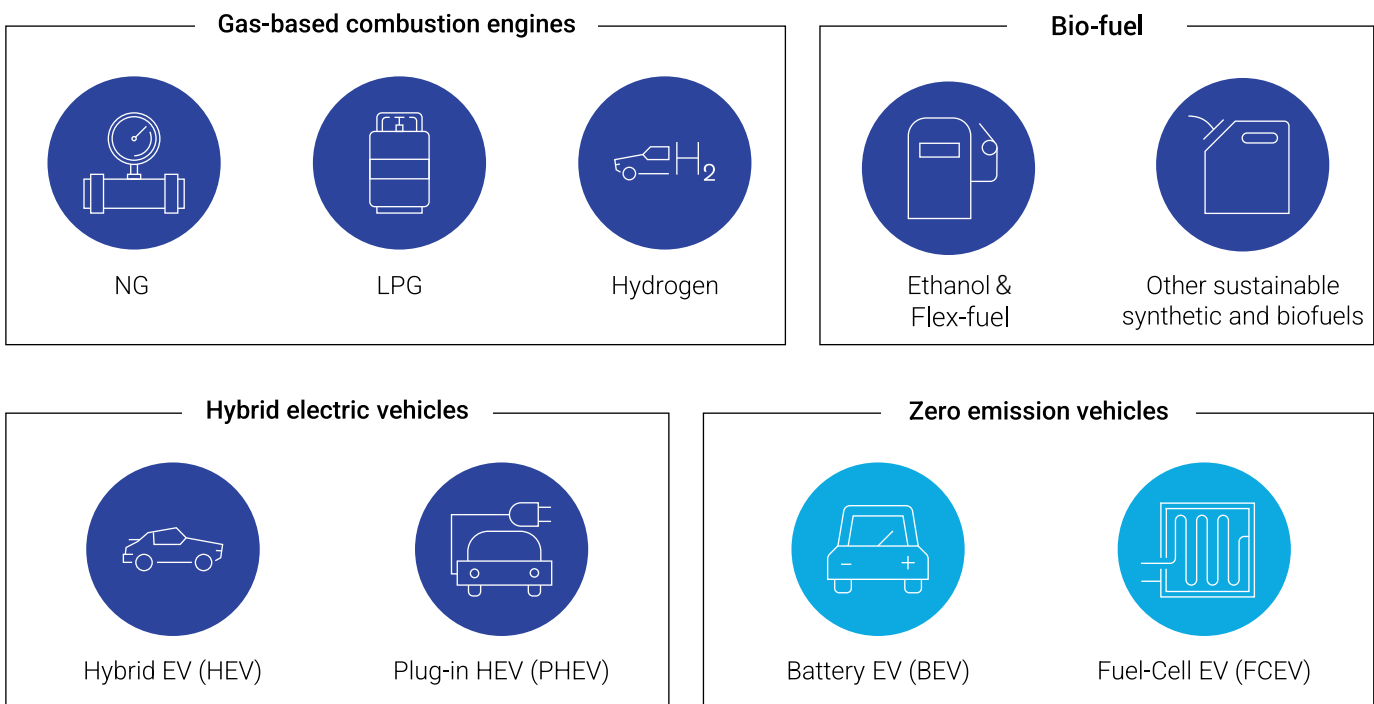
Gas-based combustion engines

$H_2$

NG

LPG

Hydrogen

Bio-fuel

Ethanol & Flex-fuel

Other sustainable synthetic and biofuels

Hybrid electric vehicles

Hybrid EV (HEV)

Plug-in HEV (PHEV)

Zero emission vehicles

– +

Battery EV (BEV)

Fuel-Cell EV (FCEV)